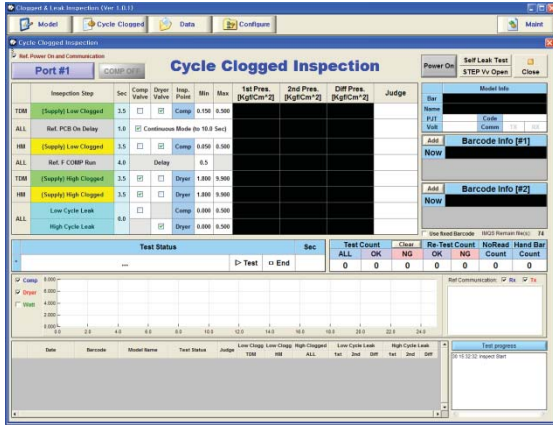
Clogged & Leak Inspection (Ver 1.0.1)

Model
Cycle Clogged
Data
Configure
Maint

Cycle Clogged Inspection

Ref. Power On and Communication

Port #1
COMP OFF

Cycle Clogged Inspection

Power On
Self Leak Test
STEP Vv Open
Close

| | Inspection Step | Sec | Comp Valve | Dryer Valve | Insp. Point | Min | Max | 1st Pres. [Kgf/Cm^2] | 2nd Pres. [Kgf/Cm^2] | Diff Pres. [Kgf/Cm^2] | Judge |
|---|---|---|---|---|---|---|---|---|---|---|---|
| TDM | [Supply] Low Clogged | 3.5 | ☐ | ☑ | Comp | 0.150 | 0.500 | | | | |
| ALL | Ref. PCB On Delay | 1.0 | ☑ Continuous Mode (to 10.0 Sec) | | | | | | | | |
| HM | [Supply] Low Clogged | 3.5 | ☐ | ☑ | Comp | 0.050 | 0.500 | | | | |
| ALL | Ref. F COMP Run | 4.0 | | Delay | | 8.5 | | | | | |
| TDM | [Supply] High Clogged | 3.5 | ☑ | ☐ | Dryer | 1.800 | 9.900 | | | | |
| HM | [Supply] High Clogged | 3.5 | ☑ | ☐ | Dryer | 1.800 | 9.900 | | | | |
| ALL | Low Cycle Leak | 8.0 | ☐ | | Comp | 0.000 | 0.500 | | | | |
| | High Cycle Leak | | | ☑ | Dryer | 0.000 | 0.500 | | | | |

Model Info
Bar
Name
PJT
Code
Volt
Comm

Add
Barcode Info [#1]
Now

Add
Barcode Info [#2]
Now

Use fixed Barcode
IMQS Remain file(s): 74

Test Status
Sec
...
▷ Test
□ End

| Test Count | | Clear | Re-Test Count | | NoRead Count | Hand Bar Count |
|---|---|---|---|---|---|---|
| ALL | OK | NG | OK | NG | | |
| 0 | 0 | 0 | 0 | 0 | 0 | 0 |

Comp
Dryer
Watt
8.000
6.000
4.000
2.000
0.000
0.0 2.0 4.0 6.0 8.0 10.0 12.0 14.0 16.0 18.0 20.0 22.0 24.0

Ref Communication: Rx Tx

Date | Barcode | Model Name | Test Status | Judge | Low Clogg. TDM | Low Clogg. HM | High Clogged ALL | Low Cycle Leak 1st 2nd Diff | High Cycle Leak 1st 2nd Diff

Test progress
00:15:52:32 Inspect Start